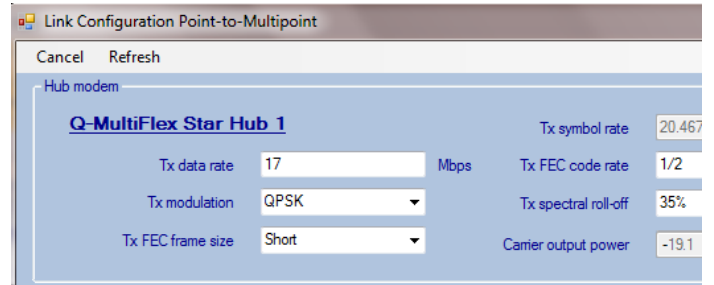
Link Configuration Point-to-Multipoint

Cancel Refresh

Hub modem

Q-MultiFlex Star Hub 1

Tx symbol rate 20.467

Tx data rate 17 Mbps

Tx FEC code rate 1/2

Tx modulation QPSK

Tx spectral roll-off 35%

Tx FEC frame size Short

Carrier output power -19.1